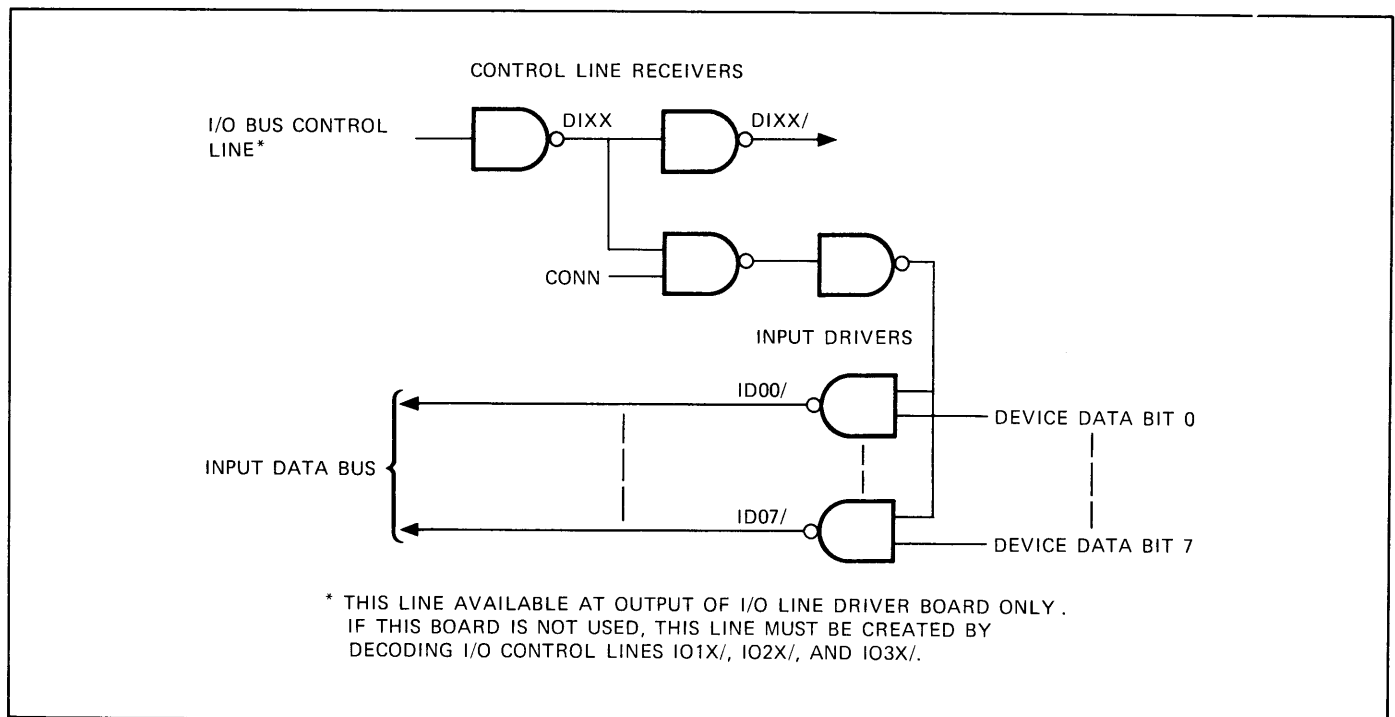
CONTROL LINE RECEIVERS

I/O BUS CONTROL LINE*

DIXX

DIXX/

CONN

INPUT DRIVERS

ID00/

DEVICE DATA BIT 0

INPUT DATA BUS

ID07/

DEVICE DATA BIT 7

* THIS LINE AVAILABLE AT OUTPUT OF I/O LINE DRIVER BOARD ONLY. IF THIS BOARD IS NOT USED, THIS LINE MUST BE CREATED BY DECODING I/O CONTROL LINES IO1X/, IO2X/, AND IO3X/.